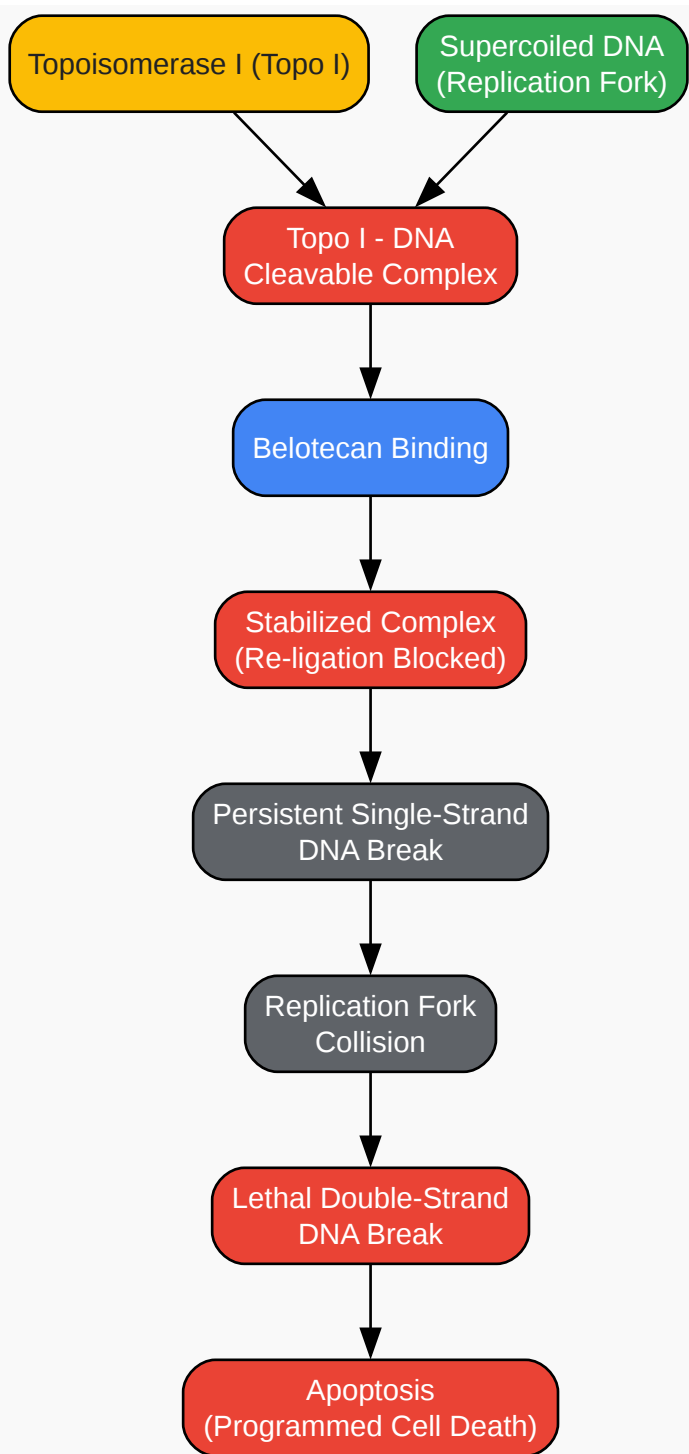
Topoisomerase I (Topo I)

Supercoiled DNA
(Replication Fork)

Topo I - DNA
Cleavable Complex

Belotecan Binding

Stabilized Complex
(Re-ligation Blocked)

Persistent Single-Strand
DNA Break

Replication Fork
Collision

Lethal Double-Strand
DNA Break

Apoptosis
(Programmed Cell Death)